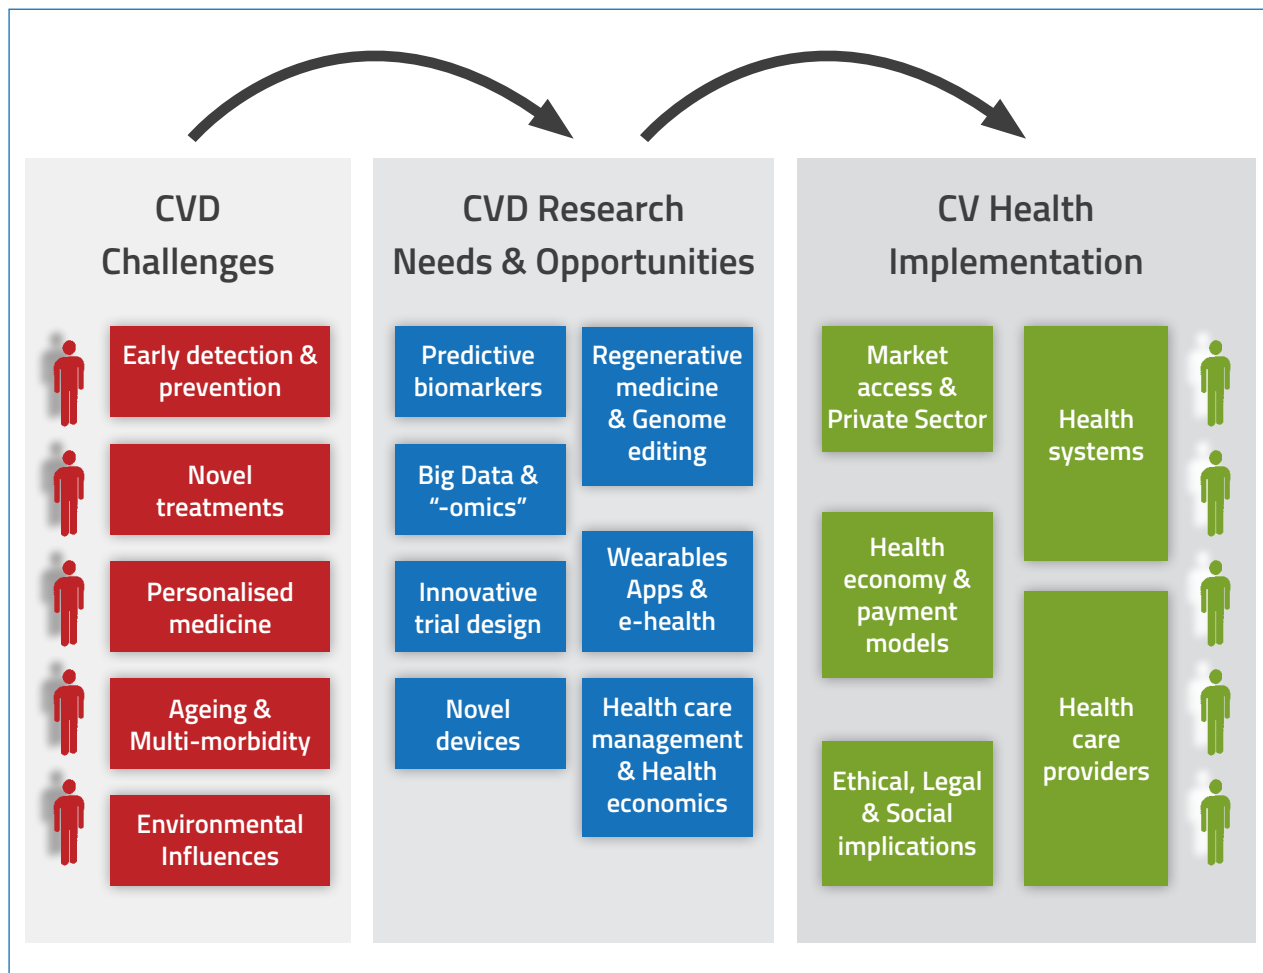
CVD Challenges

Early detection & prevention

Novel treatments

Personalised medicine

Ageing & Multi-morbidity

Environmental Influences

CVD Research Needs & Opportunities

Predictive biomarkers

Regenerative medicine & Genome editing

Big Data & “-omics”

Wearables Apps & e-health

Innovative trial design

Novel devices

Health care management & Health economics

CV Health Implementation

Market access & Private Sector

Health systems

Health economy & payment models

Health care providers

Ethical, Legal & Social implications